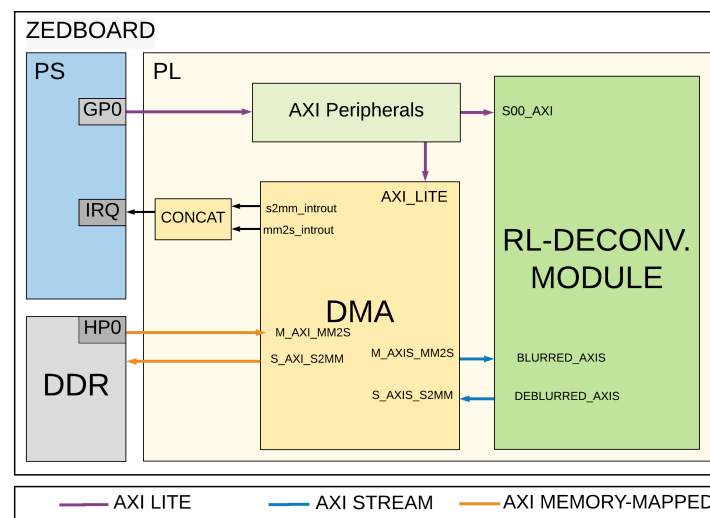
ZEDBOARD

PS

GP0

IRQ

PL

AXI Peripherals

S00_AXI

AXI_LITE

CONCAT

s2mm_introut

mm2s_introut

RL-DECONV. MODULE

DMA

HP0

M_AXI_MM2S

S_AXI_S2MM

M_AXIS_MM2S

BLURRED_AXIS

DDR

S_AXIS_S2MM

DEBLURRED_AXIS

AXI LITE

AXI STREAM

AXI MEMORY-MAPPED